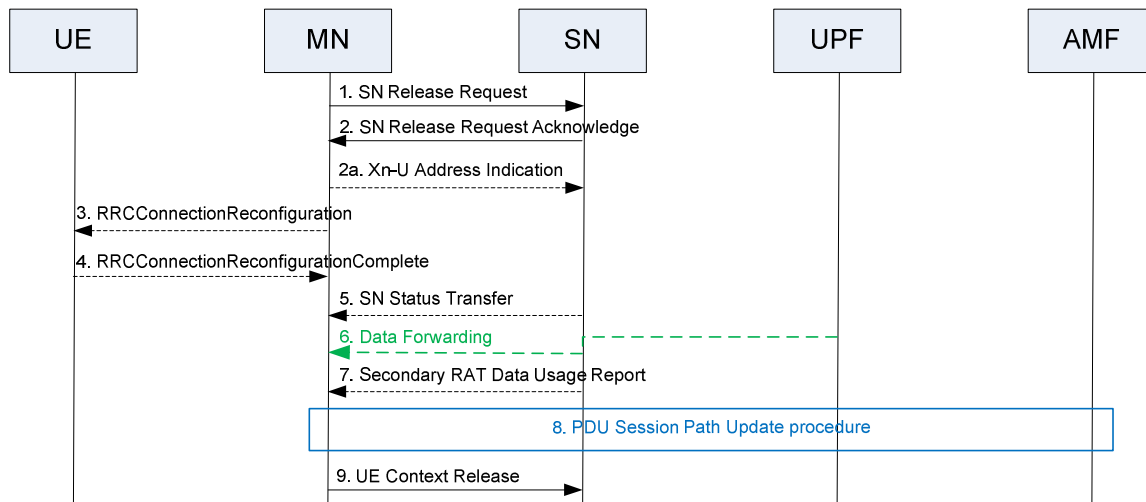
UE

MN

SN

UPF

AMF

1. SN Release Request

2. SN Release Request Acknowledge

2a. Xn-U Address Indication

3. RRCConnectionReconfiguration

4. RRCConnectionReconfigurationComplete

5. SN Status Transfer

6. Data Forwarding

7. Secondary RAT Data Usage Report

8. PDU Session Path Update procedure

9. UE Context Release